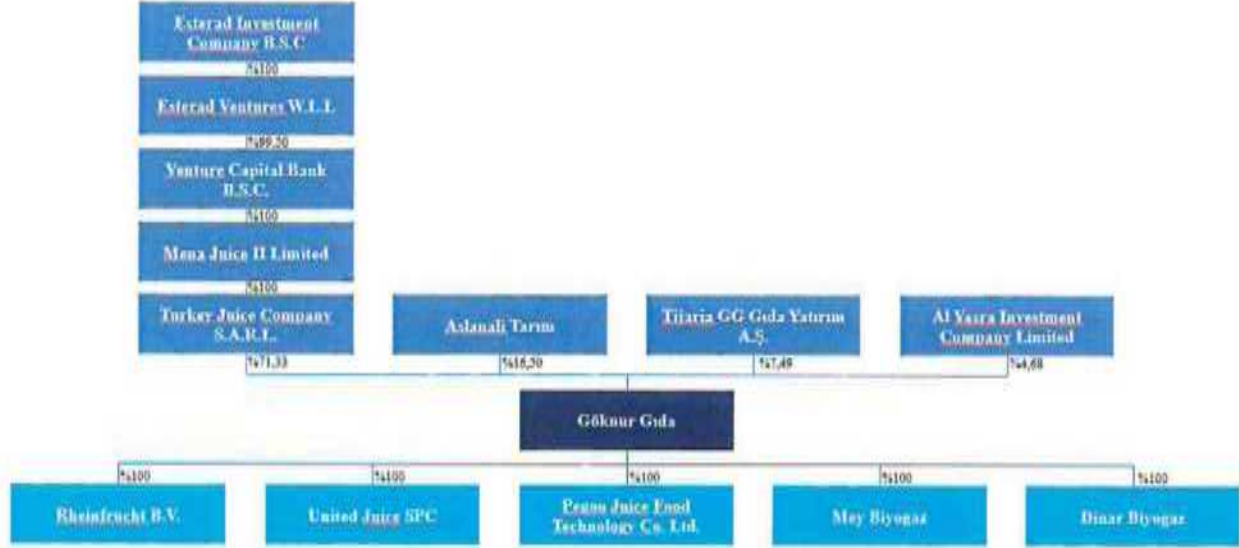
Esterad Investment Company B.S.C

%100

Esterad Ventures W.L.L

%99,50

Venture Capital Bank B.S.C.

%100

Mena Juice II Limited

%100

Turkey Juice Company S.A.R.L.

%71,33

Aslanali Tarım

%16,50

Tijaria GG Gıda Yatırım A.Ş.

%7,49

Al Yasra Investment Company Limited

%4,68

Göknur Gıda

%100

Rheinfrucht B.V.

%100

United Juice SPC

%100

Pegau Juice Food Technology Co. Ltd.

%100

Mey Biyogaz

%100

Dinar Biyogaz